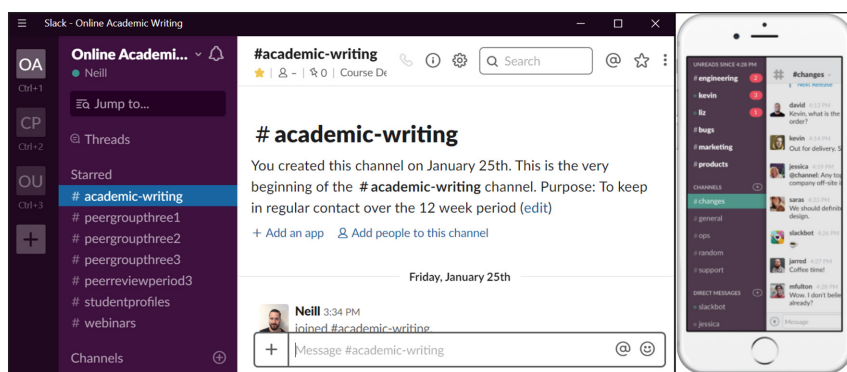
Slack - Online Academic Writing

OA
Ctrl+1
CP
Ctrl+2
OU
Ctrl+3
+

Online Academi...
Neill
Jump to...
Threads
Starred
# academic-writing
# peergroupthree1
# peergroupthree2
# peergroupthree3
# peerreviewperiod3
# studentprofiles
# webinars
Channels

#academic-writing
| – | 0 | Course De
Search

# academic-writing
You created this channel on January 25th. This is the very beginning of the # academic-writing channel. Purpose: To keep in regular contact over the 12 week period (edit)
+ Add an app   Add people to this channel

Friday, January 25th

Neill 3:34 PM
joined #academic-writing.

Message #academic-writing

UNREADS SINCE 4:28 PM
# engineering 2
kevin 2
liz 1
# bugs
# marketing
# products
CHANNELS
# changes
# general
# ops
# random
# support
DIRECT MESSAGES
slackbot
jessica

#changes
david 4:13 PM
Kevin, what is the order?
kevin 4:14 PM
Out for delivery.
jessica 4:19 PM
@channel: why is company off-site
saras 4:23 PM
We should definitely design.
slackbot 4:26 PM
jarred 4:27 PM
Coffee time!
mfulton 4:28 PM
Wow. I don't believe already?
Message